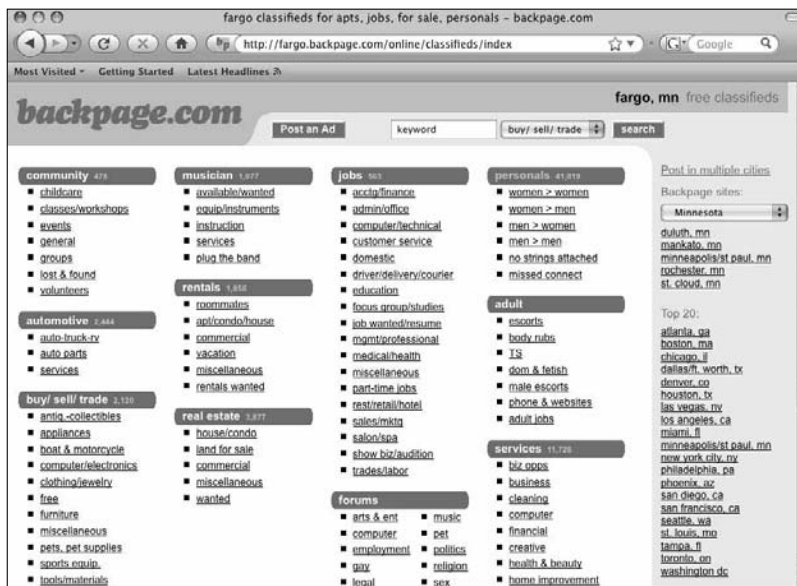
fargo classifieds for apts, jobs, for sale, personals - backpage.com

http://fargo.backpage.com/online/classifieds/index

Google

Most Visited Getting Started Latest Headlines

backpage.com

fargo, mn free classifieds

Post an Ad

keyword

buy/ sell/ trade

search

community 478
childcare
classes/workshops
events
general
groups
lost & found
volunteers

automotive 2,444
auto-truck-rv
auto parts
services

buy/ sell/ trade 2,120
antiq.-collectibles
appliances
boat & motorcycle
computer/electronics
clothing/jewelry
free
furniture
miscellaneous
pets, pet supplies
sports equip.
tools/materials

musician 1,077
available/wanted
equip/instruments
instruction
services
plug the band

rentals 1,858
roommates
apt/condo/house
commercial
vacation
miscellaneous
rentals wanted

real estate 3,877
house/condo
land for sale
commercial
miscellaneous
wanted

jobs 563
acctg/finance
admin/office
computer/technical
customer service
domestic
driver/delivery/courier
education
focus group/studies
job wanted/resume
mgmt/professional
medical/health
miscellaneous
part-time jobs
rest/retail/hotel
sales/mktg
salon/spa
show biz/audition
trades/labor

forums
arts & ent
music
computer
pet
employment
politics
gay
religion
legal
sex

personals 41,819
women > women
women > men
men > women
men > men
no strings attached
missed connect

adult
escorts
body rubs
TS
dom & fetish
male escorts
phone & websites
adult jobs

services 11,725
biz opps
business
cleaning
computer
financial
creative
health & beauty
home improvement

Post in multiple cities

Backpage sites:

Minnesota

duluth, mn
mankato, mn
minneapolis/st paul, mn
rochester, mn
st. cloud, mn

Top 20:
atlanta, ga
boston, ma
chicago, il
dallas/ft. worth, tx
denver, co
houston, tx
las vegas, nv
los angeles, ca
miami, fl
minneapolis/st paul, mn
new york city, ny
philadelphia, pa
phoenix, az
san diego, ca
san francisco, ca
seattle, wa
st. louis, mo
tampa, fl
toronto, on
washington dc